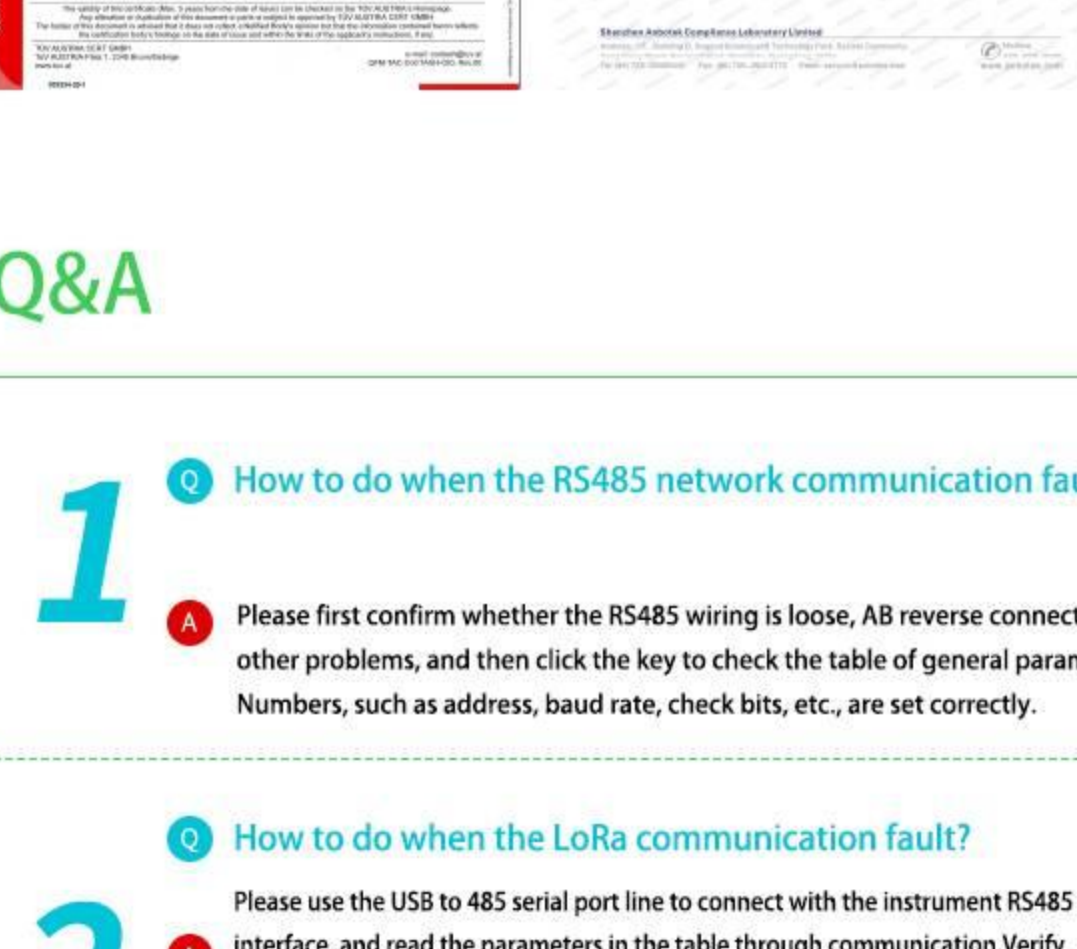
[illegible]

Shenzhen Anbotek Compliance Laboratory Limited

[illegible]

Q&A

1

Q How to do when the RS485 network communication fa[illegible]

A Please first confirm whether the RS485 wiring is loose, AB reverse connect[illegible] other problems, and then click the key to check the table of general param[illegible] Numbers, such as address, baud rate, check bits, etc., are set correctly.

Q How to do when the LoRa communication fault?

Please use the USB to 485 serial port line to connect with the instrument RS485 interface, and read the parameters in the table through communication Verify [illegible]